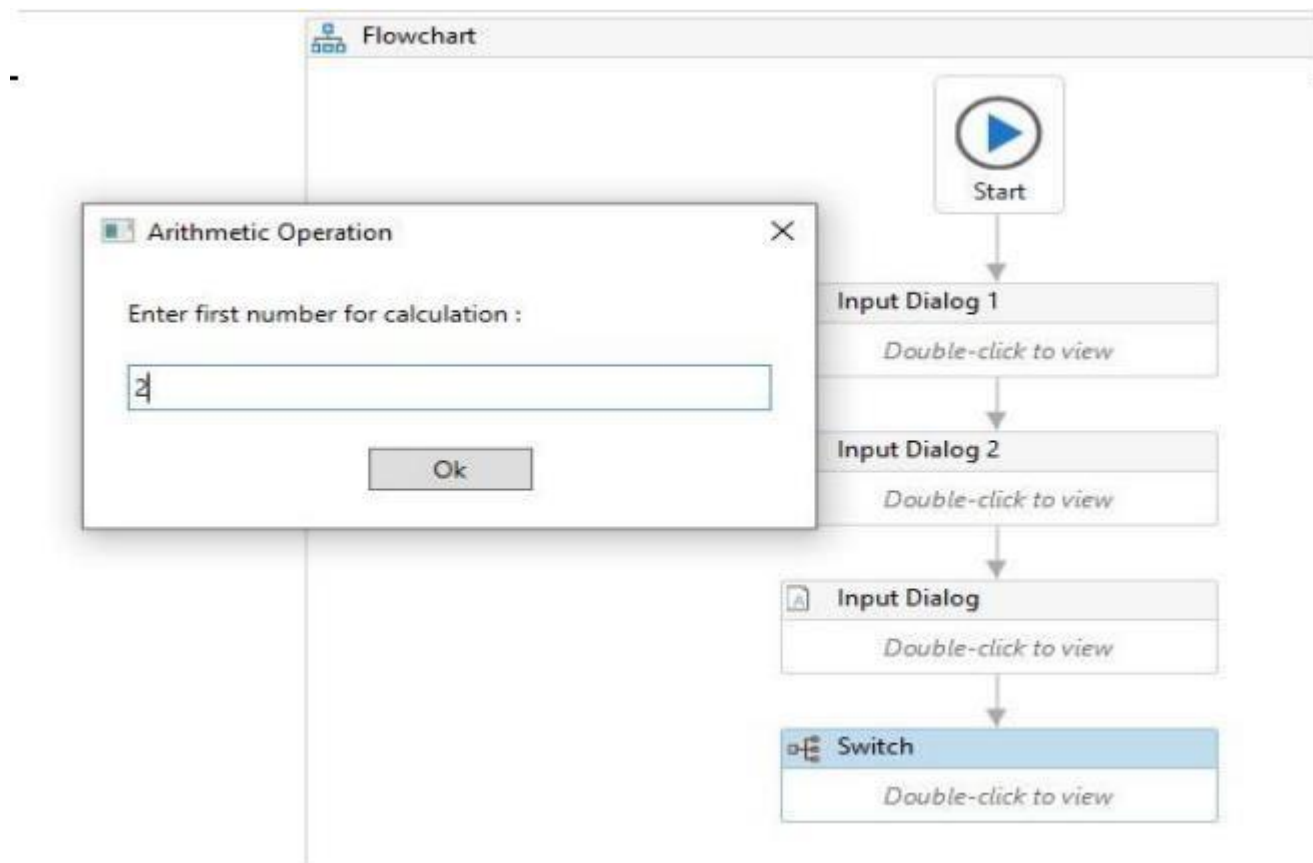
-

Flowchart

Start

Arithmetic Operation

Enter first number for calculation :

2

Ok

Input Dialog 1
Double-click to view

Input Dialog 2
Double-click to view

Input Dialog
Double-click to view

Switch
Double-click to view